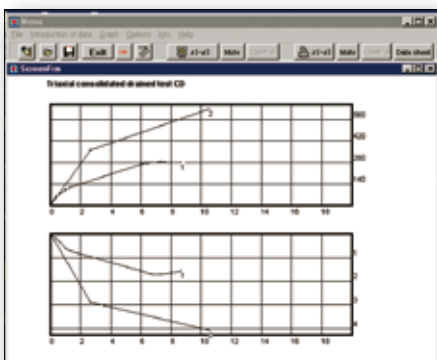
Kresa

File Introduction of data Graph Options Info Help

Exit

σ1-σ3 Mohr

σ1-σ3 Mohr

Data sheet

ScreenForm

Triaxial consolidated drained test CD

2

1

560

420

280

140

0 2 4 6 8 10 12 14 16 18

1

2

3

4

0 2 4 6 8 10 12 14 16 18